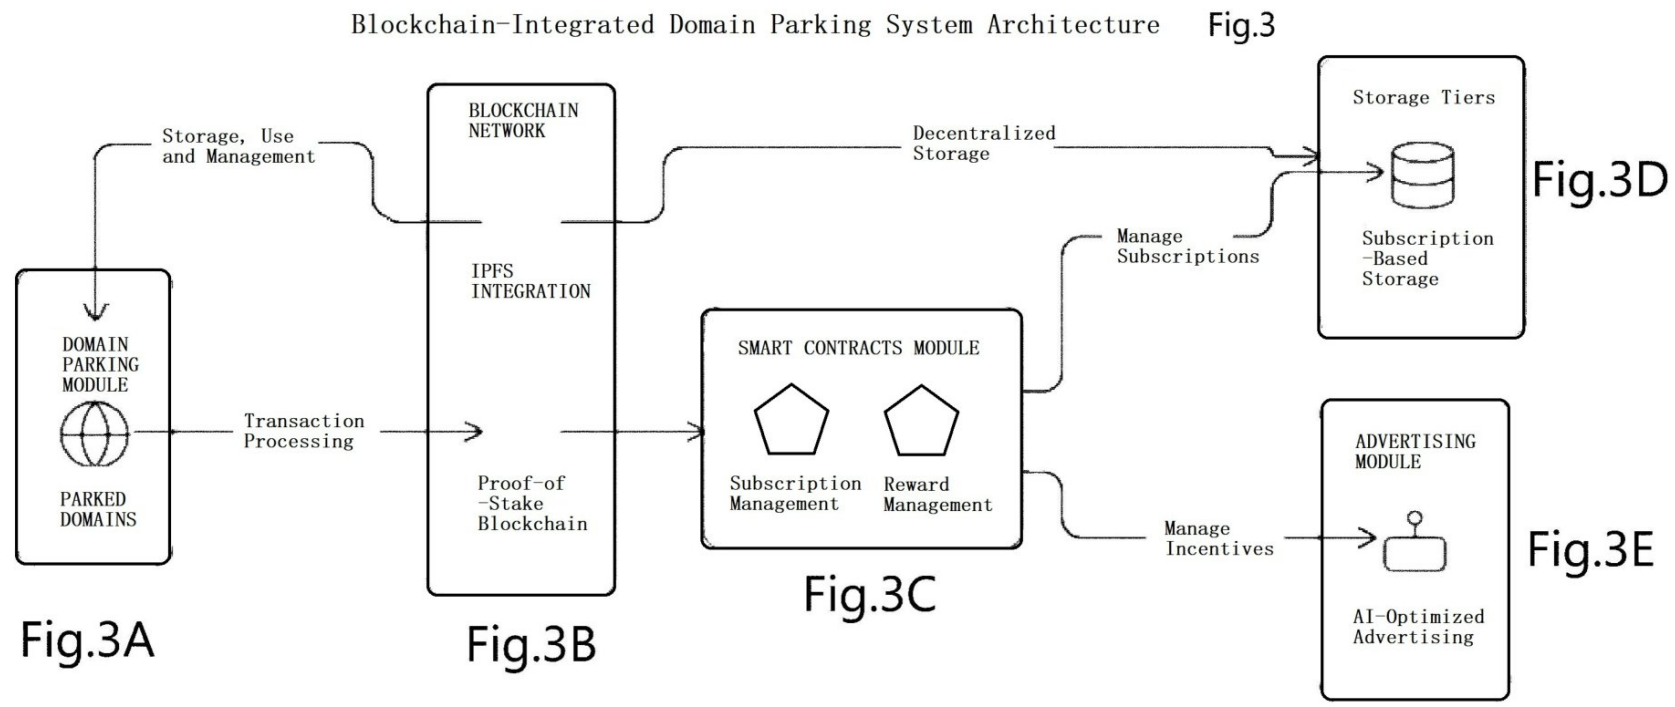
Blockchain-Integrated Domain Parking System Architecture Fig.3

Storage, Use and Management

BLOCKCHAIN NETWORK

Decentralized Storage

Storage Tiers

Fig.3D

Subscription -Based Storage

Manage Subscriptions

IPFS INTEGRATION

DOMAIN PARKING MODULE

PARKED DOMAINS

Transaction Processing

Proof-of -Stake Blockchain

SMART CONTRACTS MODULE

Subscription Management

Reward Management

Manage Incentives

ADVERTISING MODULE

AI-Optimized Advertising

Fig.3E

Fig.3C

Fig.3A

Fig.3B